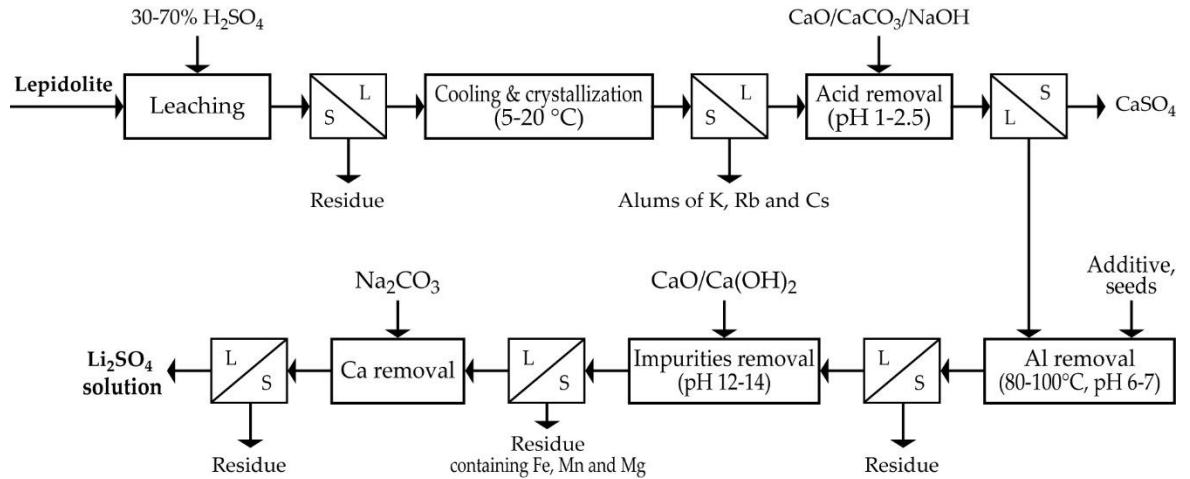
30-70% $H_2SO_4$

Lepidolite

Leaching

L
S

Residue

Cooling & crystallization (5-20 °C)

L
S

Alums of K, Rb and Cs

$CaO/CaCO_3/NaOH$

Acid removal (pH 1-2.5)

S
L

$CaSO_4$

Additive, seeds

Al removal (80-100°C, pH 6-7)

L
S

Residue

$CaO/Ca(OH)_2$

Impurities removal (pH 12-14)

L
S

Residue containing Fe, Mn and Mg

$Na_2CO_3$

Ca removal

L
S

Residue

$Li_2SO_4$ solution